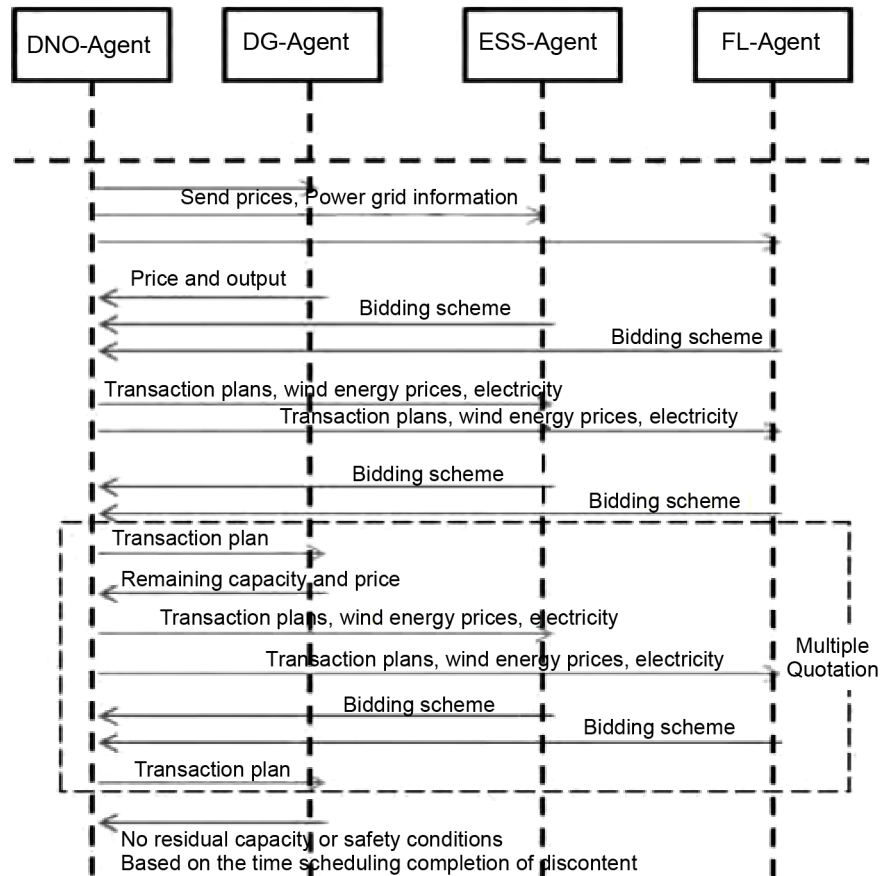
DNO-Agent

DG-Agent

ESS-Agent

FL-Agent

Send prices, Power grid information

Price and output

Bidding scheme

Bidding scheme

Transaction plans, wind energy prices, electricity

Transaction plans, wind energy prices, electricity

Bidding scheme

Bidding scheme

Transaction plan

Remaining capacity and price

Transaction plans, wind energy prices, electricity

Transaction plans, wind energy prices, electricity

Multiple Quotation

Bidding scheme

Bidding scheme

Transaction plan

No residual capacity or safety conditions
Based on the time scheduling completion of discontent